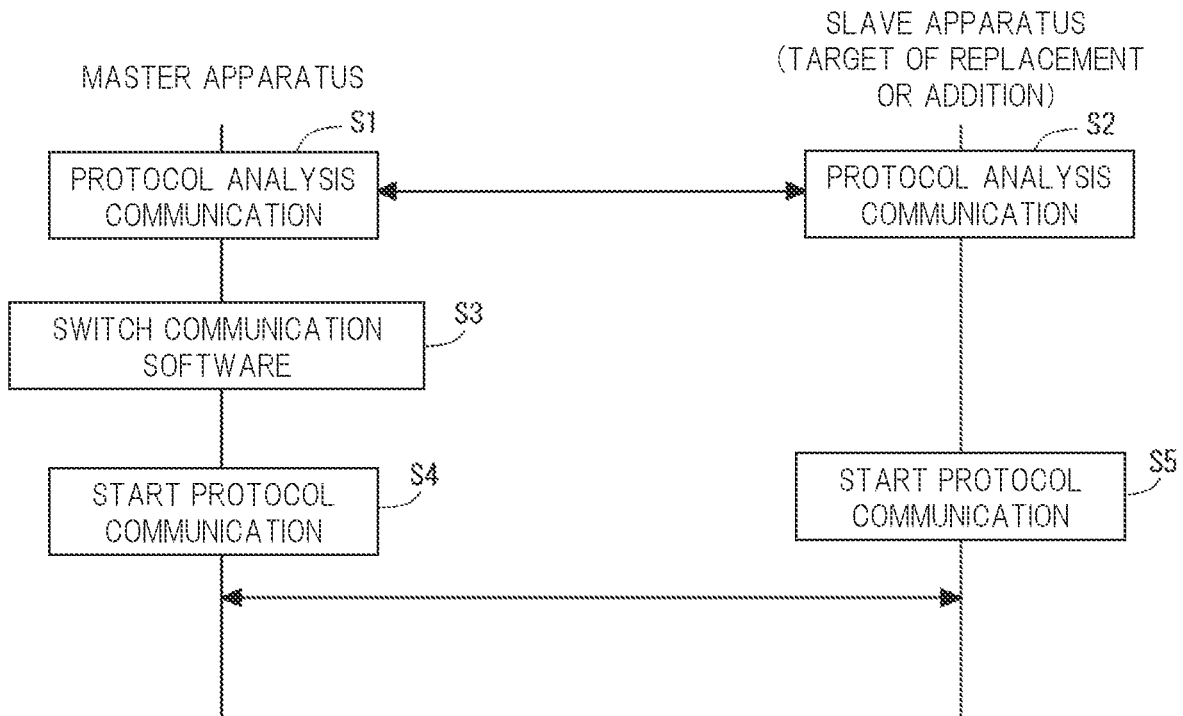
MASTER APPARATUS

SLAVE APPARATUS
(TARGET OF REPLACEMENT OR ADDITION)

S1
PROTOCOL ANALYSIS COMMUNICATION

S2
PROTOCOL ANALYSIS COMMUNICATION

SWITCH COMMUNICATION SOFTWARE
S3

START PROTOCOL COMMUNICATION
S4

START PROTOCOL COMMUNICATION
S5